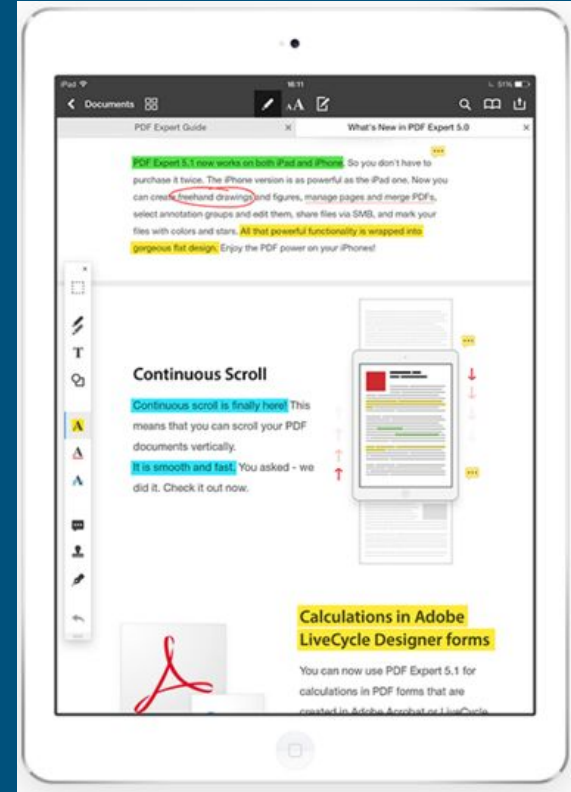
iPad 16:11 51%

Documents

PDF Expert Guide ×

What's New in PDF Expert 5.0 ×

PDF Expert 5.1 now works on both iPad and iPhone. So you don't have to purchase it twice. The iPhone version is as powerful as the iPad one. Now you can create freehand drawings and figures, manage pages and merge PDFs, select annotation groups and edit them, share files via SMB, and mark your files with colors and stars. All that powerful functionality is wrapped into gorgeous flat design. Enjoy the PDF power on your iPhones!

T

A

A

A

Continuous Scroll

Continuous scroll is finally here! This means that you can scroll your PDF documents vertically.

It is smooth and fast. You asked - we did it. Check it out now.

Calculations in Adobe LiveCycle Designer forms

You can now use PDF Expert 5.1 for calculations in PDF forms that are created in Adobe Acrobat or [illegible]